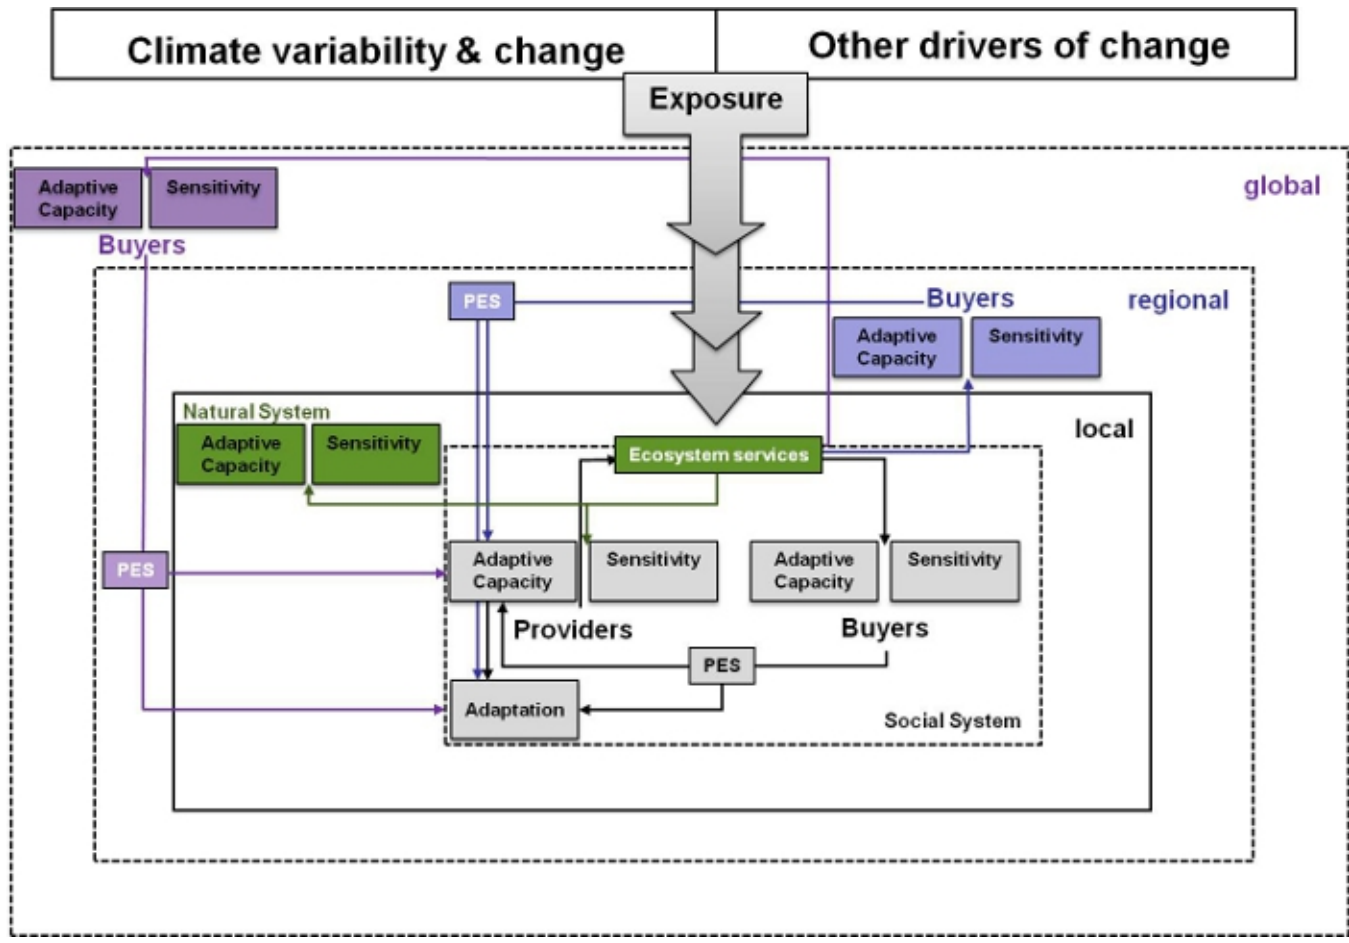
Climate variability & change

Other drivers of change

Exposure

global

Adaptive Capacity

Sensitivity

Buyers

regional

PES

Buyers

Adaptive Capacity

Sensitivity

local

Natural System

Adaptive Capacity

Sensitivity

Ecosystem services

PES

Adaptive Capacity

Sensitivity

Adaptive Capacity

Sensitivity

Providers

Buyers

PES

Adaptation

Social System